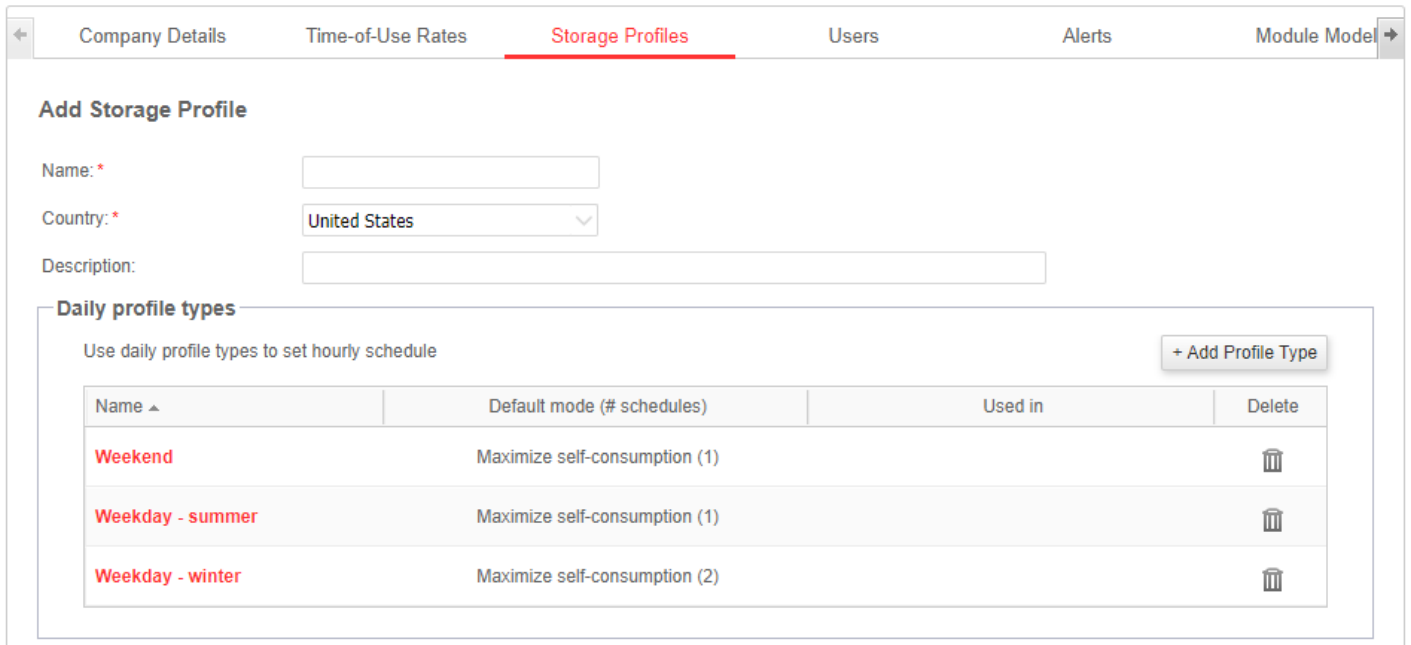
Company Details Time-of-Use Rates Storage Profiles Users Alerts Module Model

Add Storage Profile

Name: *

Country: * United States

Description:

Daily profile types

Use daily profile types to set hourly schedule

+ Add Profile Type

| Name ▲ | Default mode (# schedules) | Used in | Delete |
|---|---|---|---|
| Weekend | Maximize self-consumption (1) | | |
| Weekday - summer | Maximize self-consumption (1) | | |
| Weekday - winter | Maximize self-consumption (2) | | |